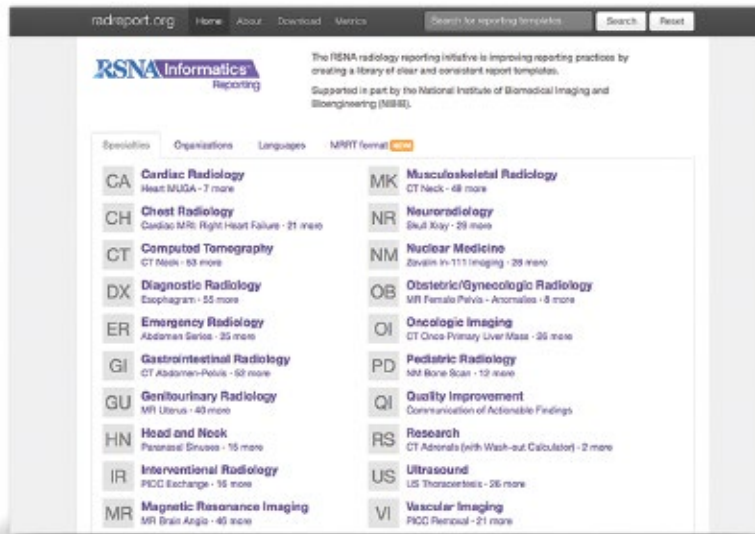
radreport.org Home About Download Metrics Search for reporting templates Search Reset

RSNA Informatics Reporting

The RSNA radiology reporting initiative is improving reporting practices by creating a library of clear and consistent report templates.

Supported in part by the National Institute of Biomedical Imaging and Bioengineering (NIBIB).

Specialties Organizations Languages MRRT format NEW

CA Cardiac Radiology
Heart MUGA · 7 more

CH Chest Radiology
Cardiac MRI: Right Heart Failure · 21 more

CT Computed Tomography
CT Neck · 53 more

DX Diagnostic Radiology
Esophagram · 55 more

ER Emergency Radiology
Abdomen Series · 35 more

GI Gastrointestinal Radiology
CT Abdomen-Pelvis · 52 more

GU Genitourinary Radiology
MR Uterus · 40 more

HN Head and Neck
Paranasal Sinuses · 15 more

IR Interventional Radiology
PICC Exchange · 16 more

MR Magnetic Resonance Imaging
MR Brain Angio · 46 more

MK Musculoskeletal Radiology
CT Neck · 48 more

NR Neuroradiology
Skull Xray · 29 more

NM Nuclear Medicine
Zevalin In-111 Imaging · 28 more

OB Obstetric/Gynecologic Radiology
MR Female Pelvis - Anomalies · 8 more

OI Oncologic Imaging
CT Onco Primary Liver Mass · 26 more

PD Pediatric Radiology
NM Bone Scan · 12 more

QI Quality Improvement
Communication of Actionable Findings

RS Research
CT Adrenals (with Wash-out Calculator) · 2 more

US Ultrasound
US Thoracentesis · 26 more

VI Vascular Imaging
PICC Removal · 21 more